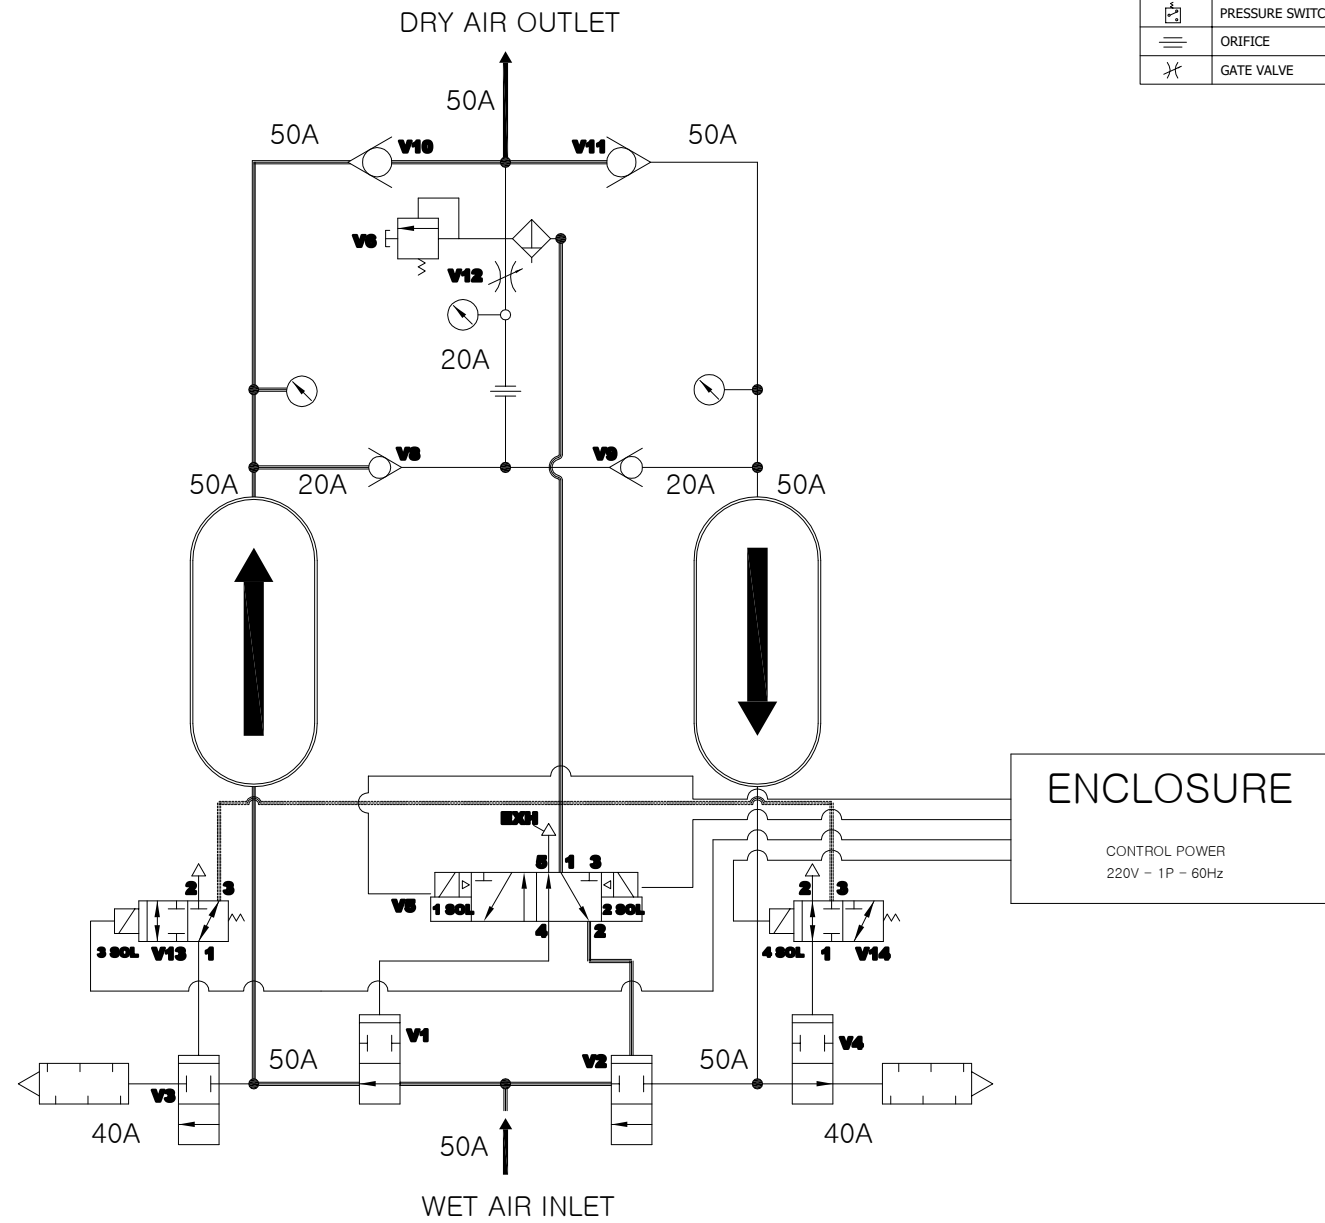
| | PRESSURE SWITC |
|---|---|
| | ORIFICE |
| | GATE VALVE |

DRY AIR OUTLET

50A

50A V10 V11 50A

V6

V12

20A

V8 V9

50A 20A 20A 50A

ENCLOSURE

CONTROL POWER
220V - 1P - 60Hz

EXH

5 1 3

V5 1 SOL 2 SOL

4 2

2 3

3 SOL V13 1

2 3

4 SOL 1 V14

V1

V4

50A V2 50A

V3

40A 40A

50A

WET AIR INLET